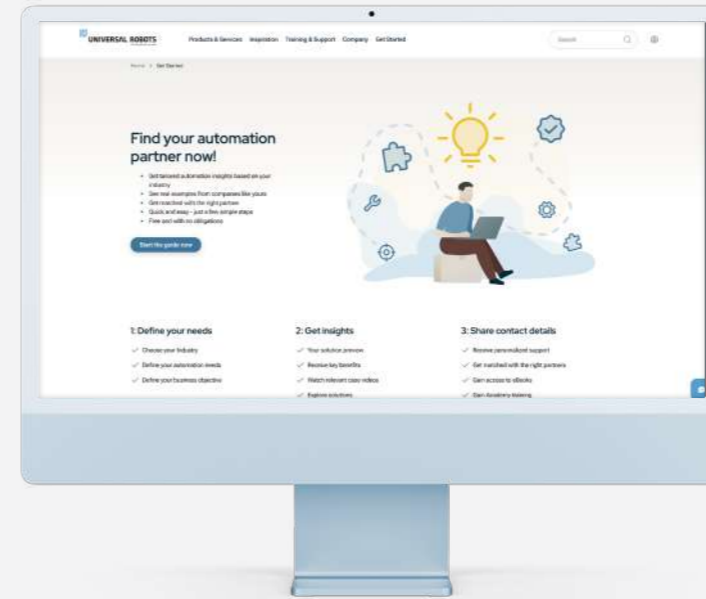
UNIVERSAL ROBOTS Products & Services Inspiration Training & Support Company Get Started Search

Home > Get Started

Find your automation partner now!

- Get tailored automation insights based on your industry
- See real examples from companies like yours
- Get matched with the right partner
- Quick and easy - just a few simple steps
- Free and with no obligations

Start the guide now

1: Define your needs
Choose your Industry
Define your automation needs
Define your business objective

2: Get insights
Your solution preview
Receive key benefits
Watch relevant case videos
Explore solutions

3: Share contact details
Receive personalized support
Get matched with the right partners
Gain access to eBooks
Gain Academy training